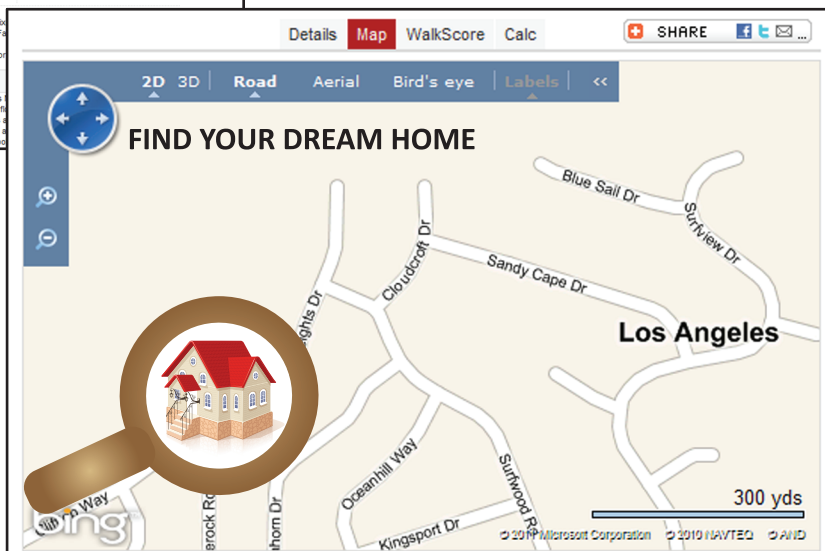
Details Map WalkScore Calc

SHARE

2D 3D Road Aerial Bird's eye Labels <<

FIND YOUR DREAM HOME

Blue Sail Dr

Surfview Dr

Cloudcroft Dr

Sandy Cape Dr

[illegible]ghts Dr

Los Angeles

Oceanhill Way

Surfwood R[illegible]

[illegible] Way

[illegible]erock R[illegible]

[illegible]horn Dr

Kingsport Dr

300 yds

bing

© 2010 Microsoft Corporation © 2010 NAVTEQ © AND